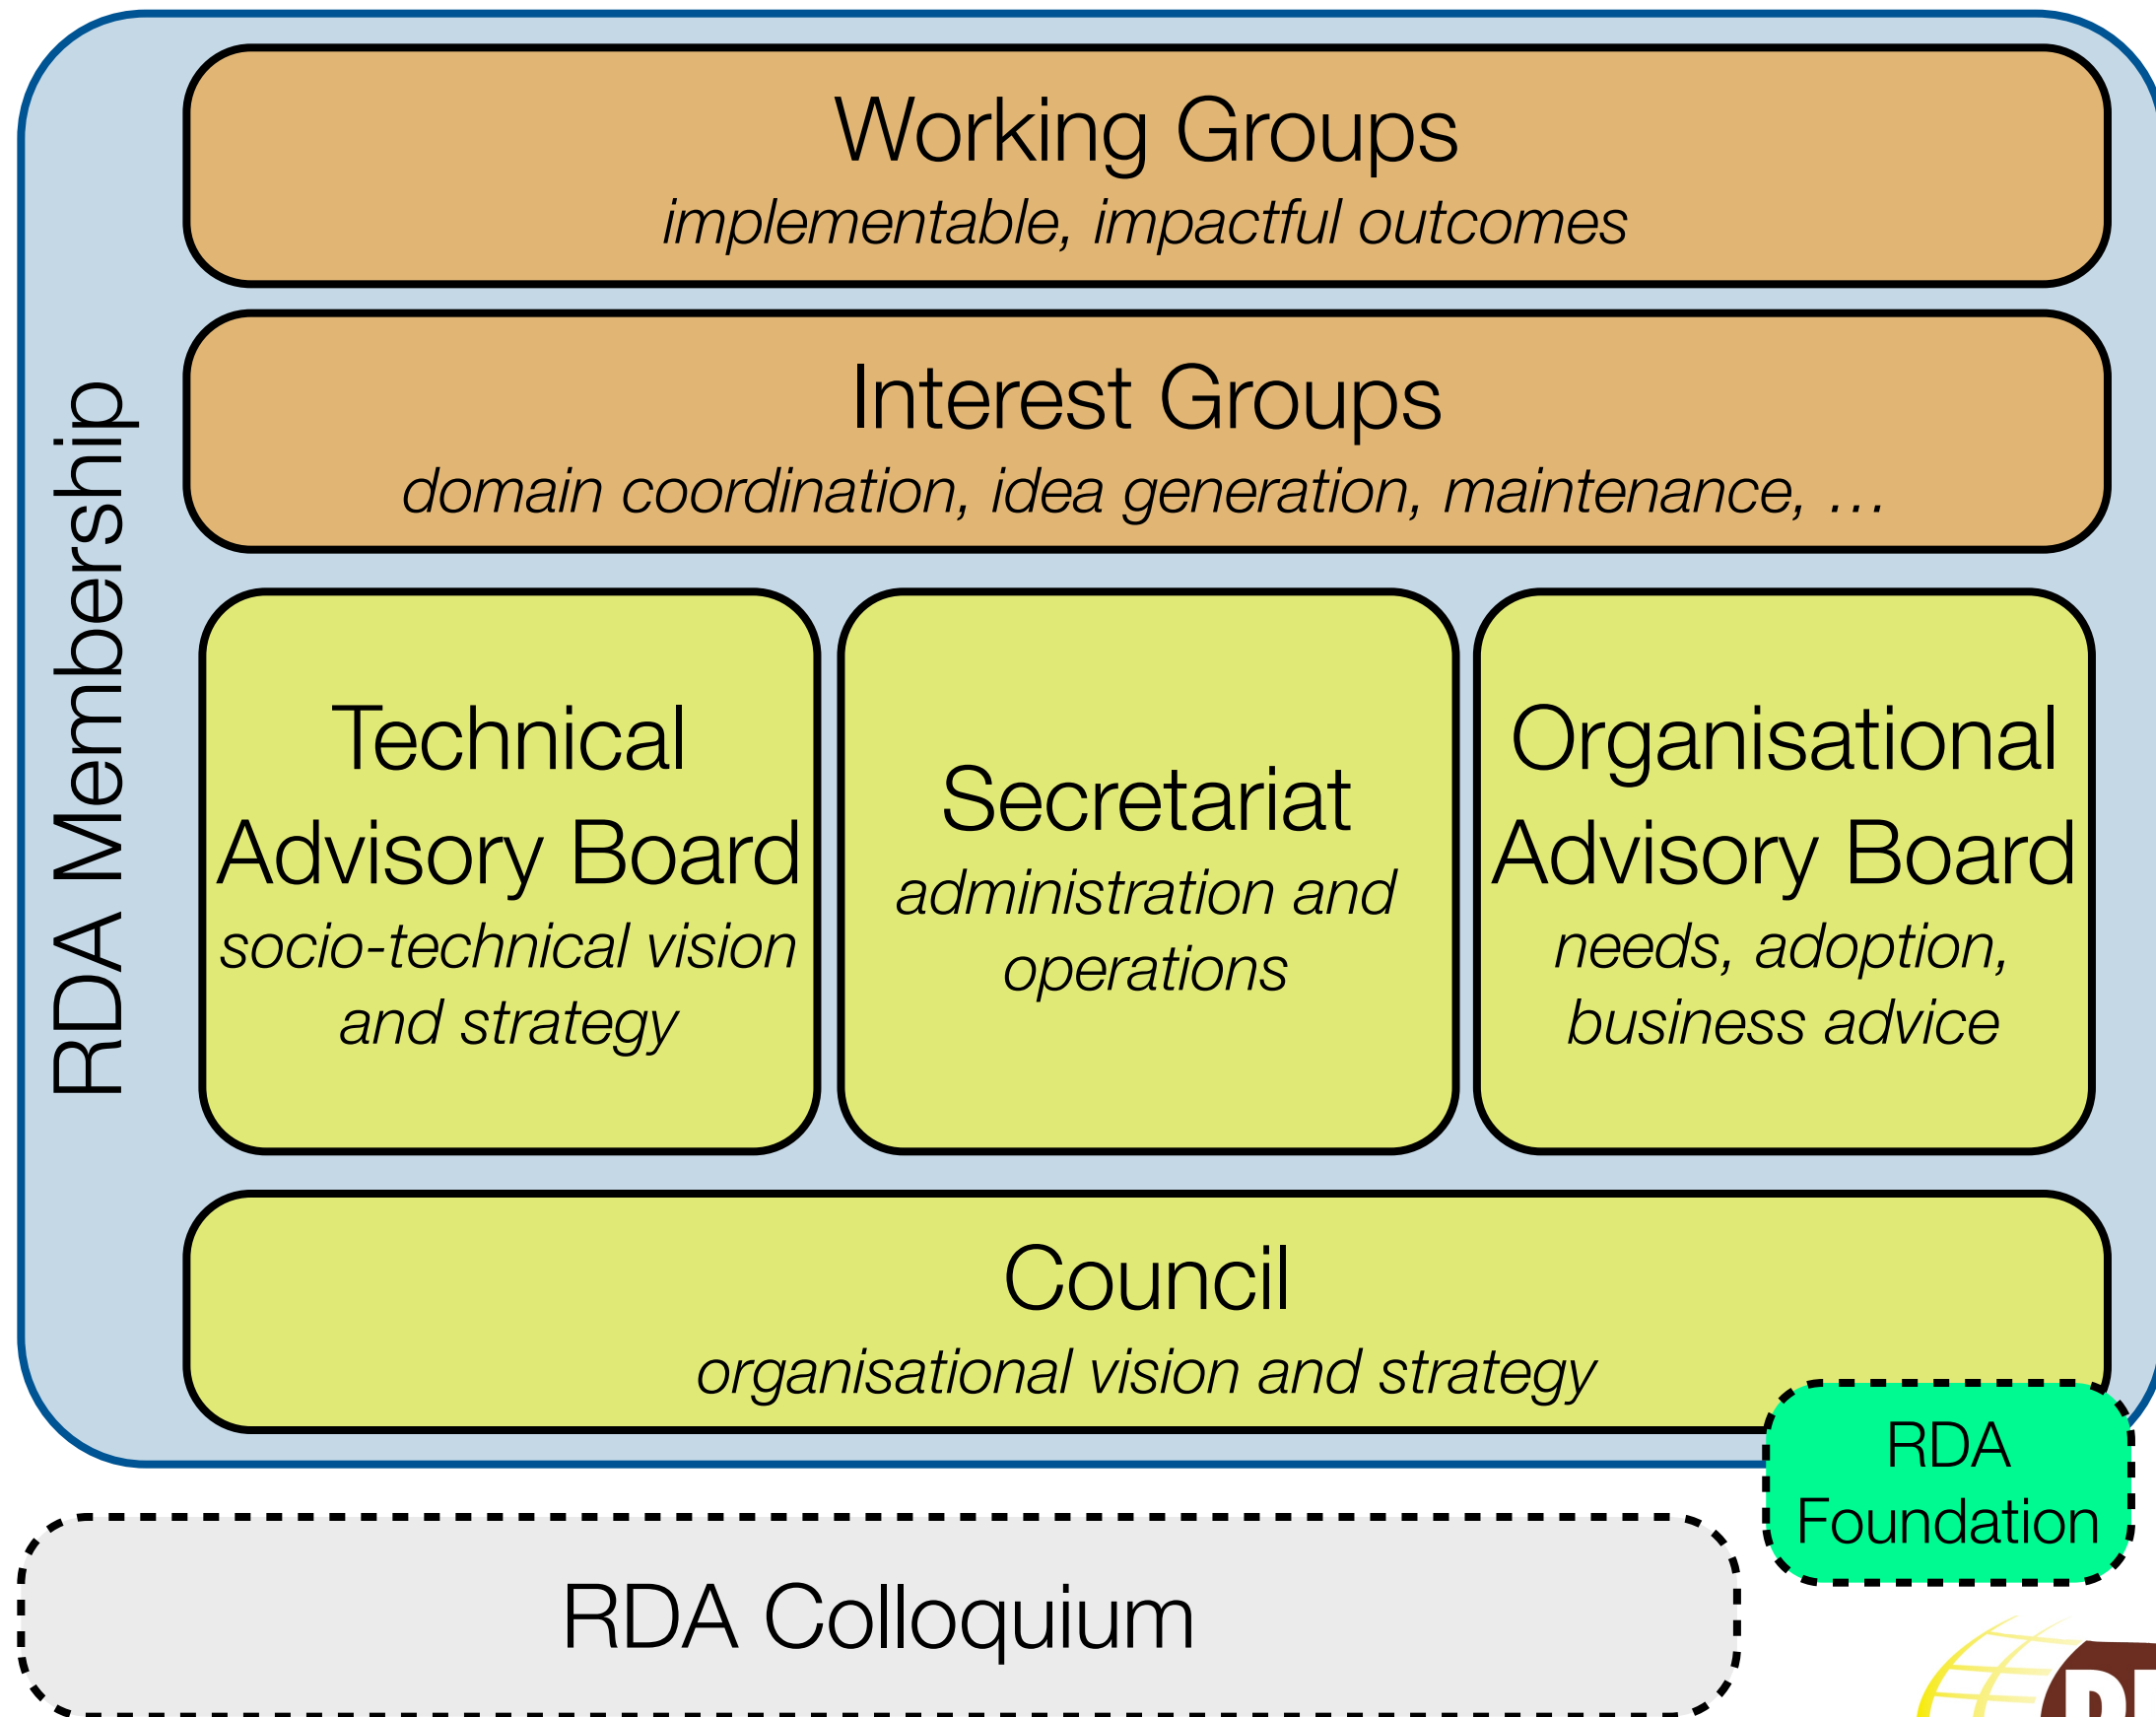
RDA Membership

Working Groups
*implementable, impactful outcomes*

Interest Groups
*domain coordination, idea generation, maintenance, …*

Technical Advisory Board
*socio-technical vision and strategy*

Secretariat
*administration and operations*

Organisational Advisory Board
*needs, adoption, business advice*

Council
*organisational vision and strategy*

RDA Foundation

RDA Colloquium